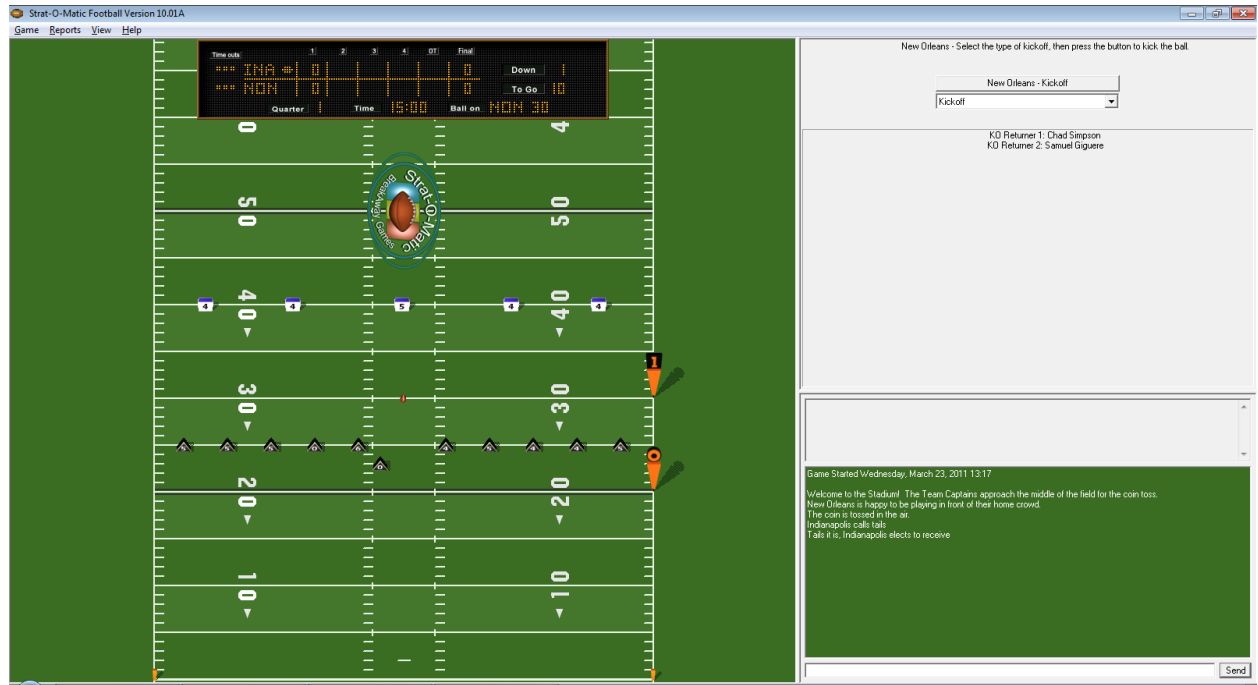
Strat-O-Matic Football Version 10.01A

Game Reports View Help

Time outs 1 2 3 4 OT Final
INA 0 0 Down 1
NON 0 0 To Go 10
Quarter 1 Time 15:00 Ball on NON 30

0 4
50 50
40 40
30 30
20 20
10 10

Strat-O-Matic Baseball Games

New Orleans - Select the type of kickoff, then press the button to kick the ball.

New Orleans - Kickoff
Kickoff

KO Returner 1: Chad Simpson
KO Returner 2: Samuel Giguere

Game Started Wednesday, March 23, 2011 13:17

Welcome to the Stadium! The Team Captains approach the middle of the field for the coin toss.
New Orleans is happy to be playing in front of their home crowd.
The coin is tossed in the air.
Indianapolis calls tails
Tails it is, Indianapolis elects to receive

Send